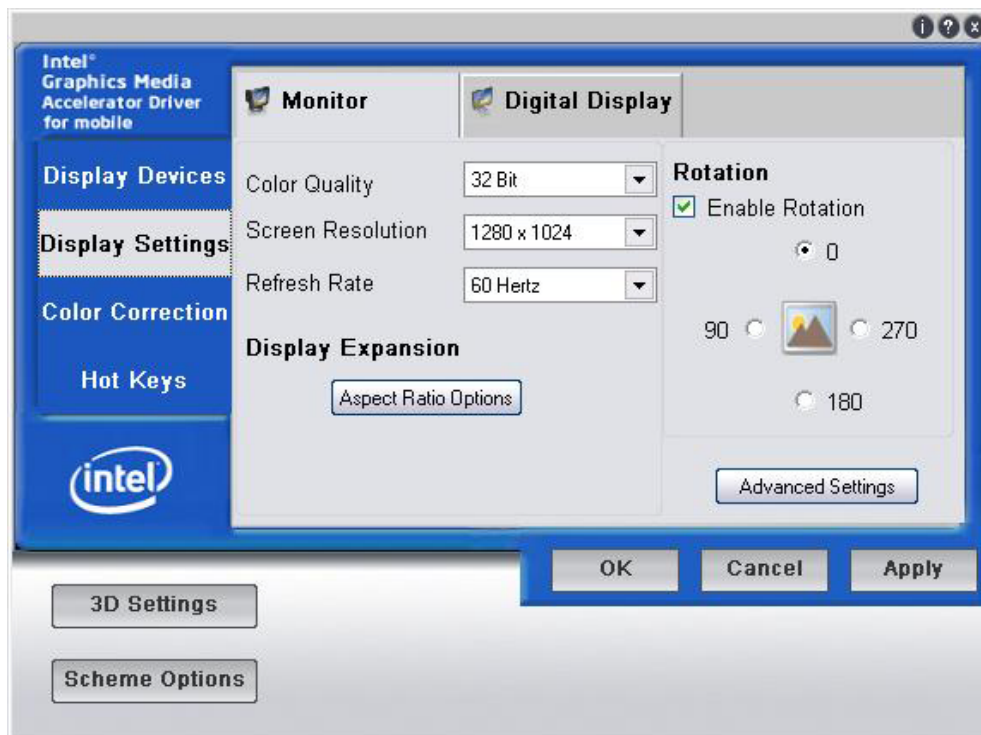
Intel®
Graphics Media
Accelerator Driver
for mobile

Display Devices
Display Settings
Color Correction
Hot Keys

intel

Monitor
Digital Display

Color Quality
32 Bit
Screen Resolution
1280 x 1024
Refresh Rate
60 Hertz

Display Expansion
Aspect Ratio Options

Rotation
Enable Rotation
0
90
270
180

Advanced Settings

OK
Cancel
Apply

3D Settings
Scheme Options